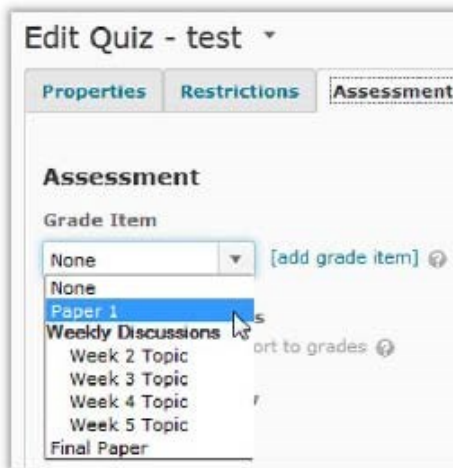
Edit Quiz - test

Properties Restrictions Assessment

Assessment

Grade Item

None [add grade item]

None
Paper 1
Weekly Discussions
Week 2 Topic
Week 3 Topic
Week 4 Topic
Week 5 Topic
Final Paper

s
ort to grades